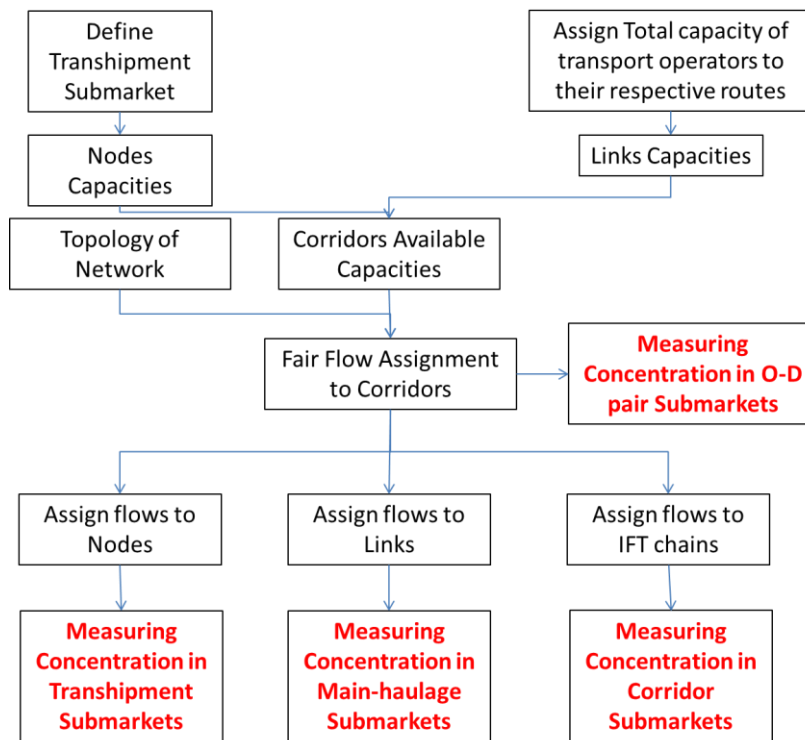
Define Transhipment Submarket

Assign Total capacity of transport operators to their respective routes

Nodes Capacities

Links Capacities

Topology of Network

Corridors Available Capacities

Fair Flow Assignment to Corridors

Measuring Concentration in O-D pair Submarkets

Assign flows to Nodes

Assign flows to Links

Assign flows to IFT chains

Measuring Concentration in Transhipment Submarkets

Measuring Concentration in Main-haulage Submarkets

Measuring Concentration in Corridor Submarkets